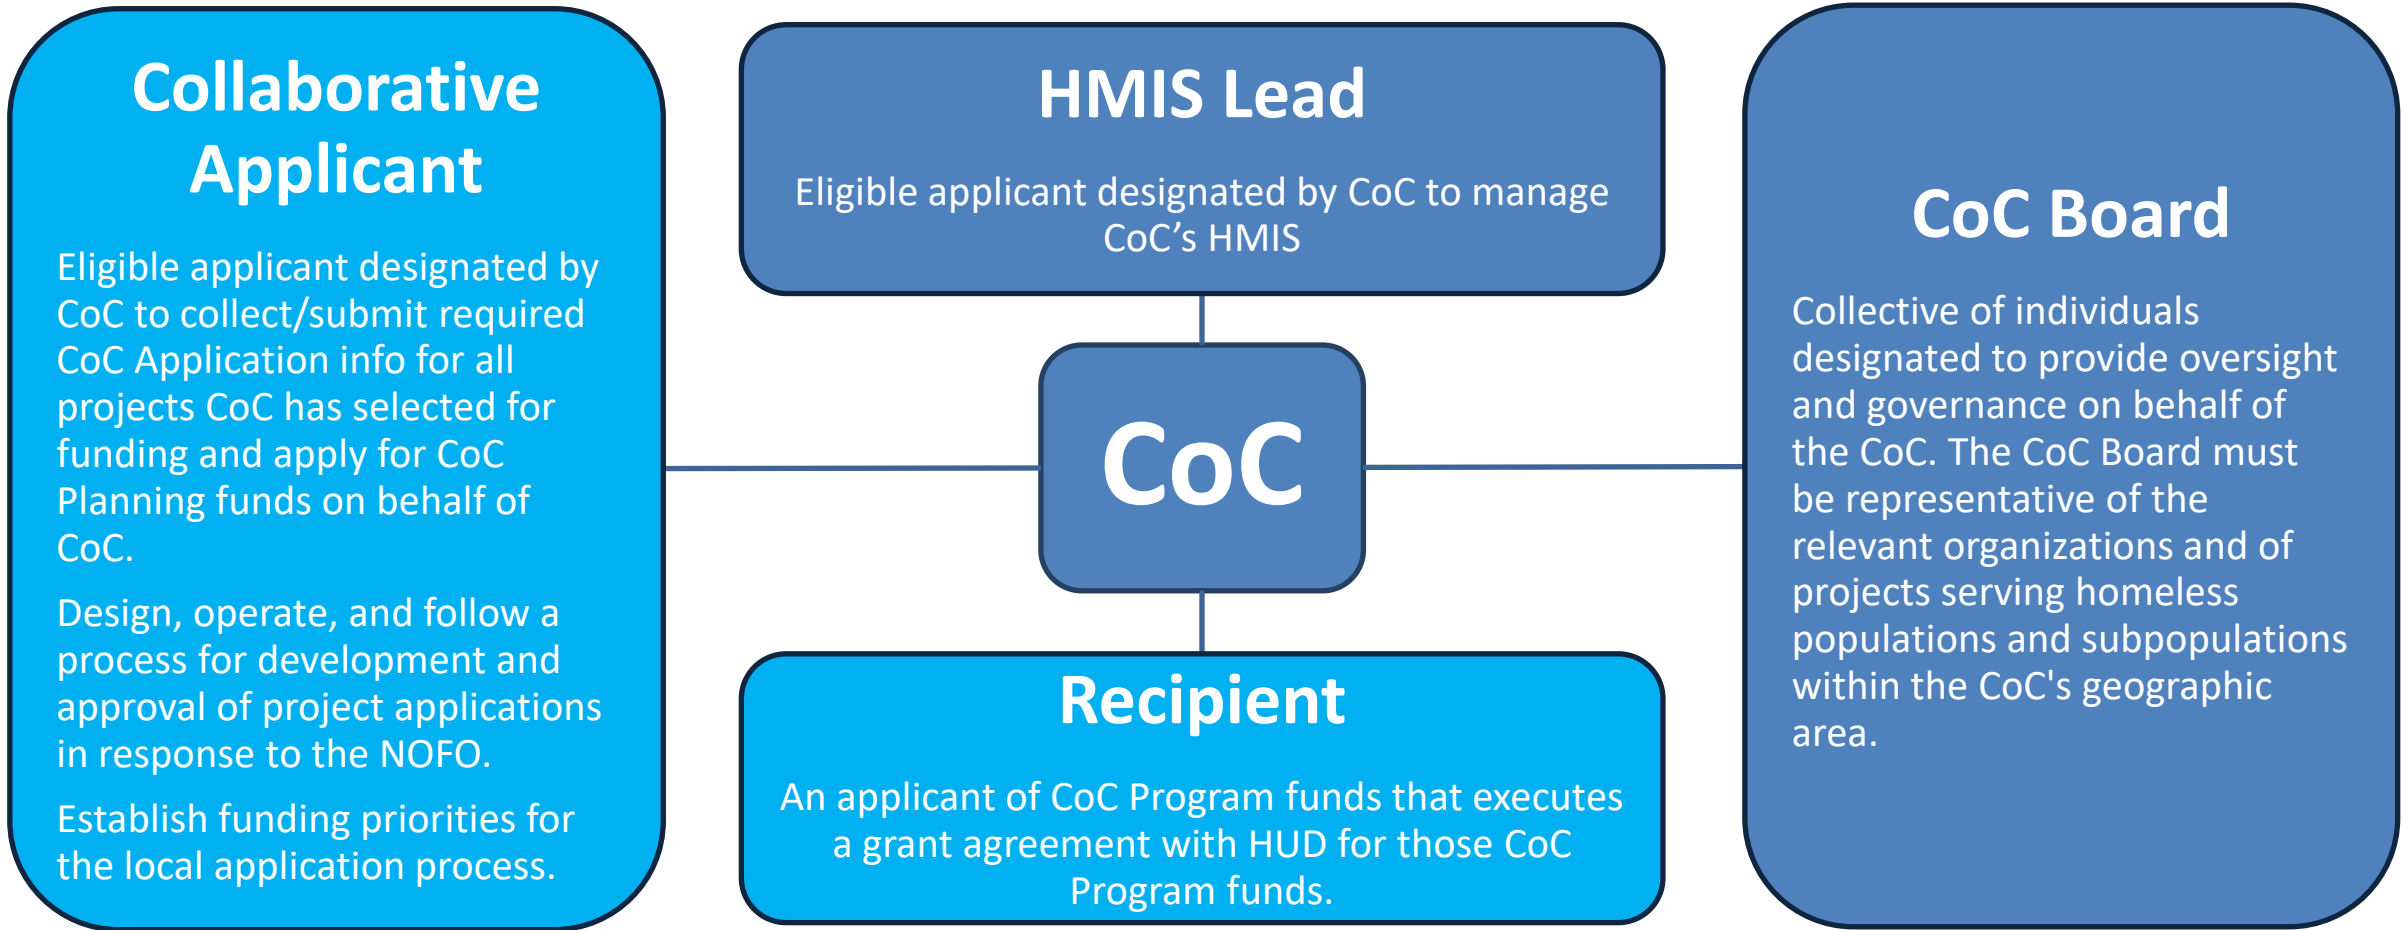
Collaborative Applicant

Eligible applicant designated by CoC to collect/submit required CoC Application info for all projects CoC has selected for funding and apply for CoC Planning funds on behalf of CoC.

Design, operate, and follow a process for development and approval of project applications in response to the NOFO.

Establish funding priorities for the local application process.

HMIS Lead

Eligible applicant designated by CoC to manage CoC's HMIS

CoC

Recipient

An applicant of CoC Program funds that executes a grant agreement with HUD for those CoC Program funds.

CoC Board

Collective of individuals designated to provide oversight and governance on behalf of the CoC. The CoC Board must be representative of the relevant organizations and of projects serving homeless populations and subpopulations within the CoC's geographic area.